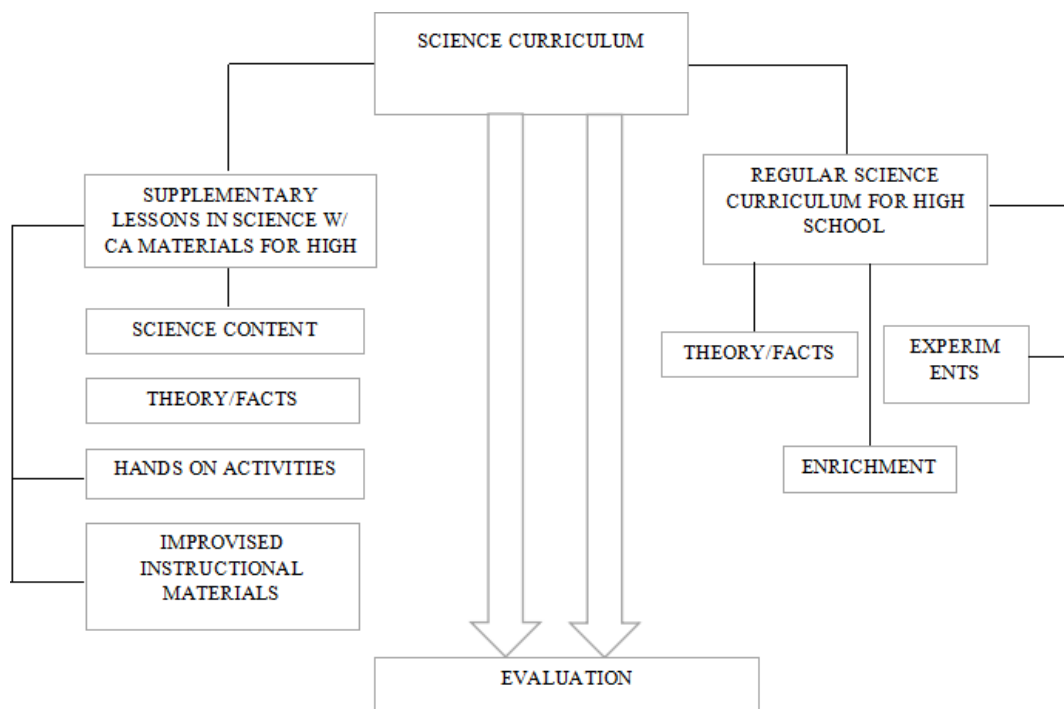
SCIENCE CURRICULUM

SUPPLEMENTARY LESSONS IN SCIENCE W/ CA MATERIALS FOR HIGH

SCIENCE CONTENT

THEORY/FACTS

HANDS ON ACTIVITIES

IMPROVISED INSTRUCTIONAL MATERIALS

REGULAR SCIENCE CURRICULUM FOR HIGH SCHOOL

THEORY/FACTS

EXPERIM ENTS

ENRICHMENT

EVALUATION